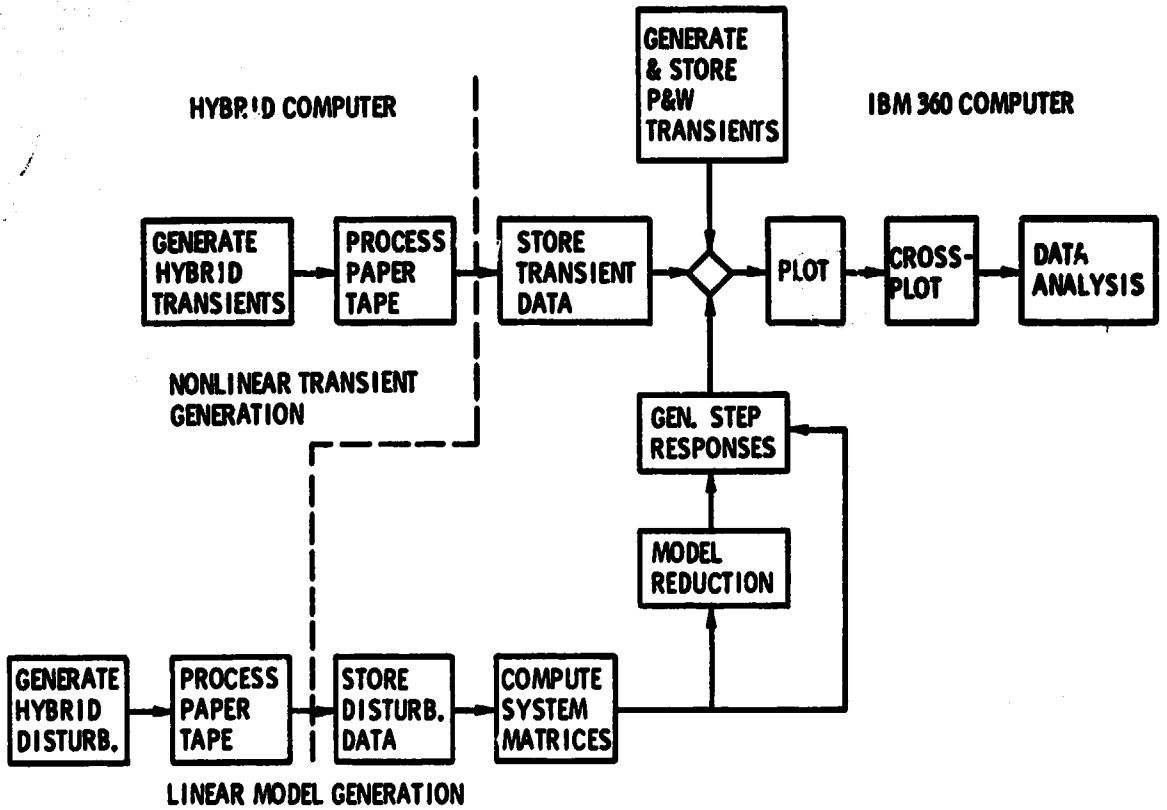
HYBRID COMPUTER

IBM 360 COMPUTER

GENERATE & STORE P&W TRANSIENTS

GENERATE HYBRID TRANSIENTS

PROCESS PAPER TAPE

STORE TRANSIENT DATA

PLOT

CROSS-PLOT

DATA ANALYSIS

NONLINEAR TRANSIENT GENERATION

GEN. STEP RESPONSES

MODEL REDUCTION

GENERATE HYBRID DISTURB.

PROCESS PAPER TAPE

STORE DISTURB. DATA

COMPUTE SYSTEM MATRICES

LINEAR MODEL GENERATION